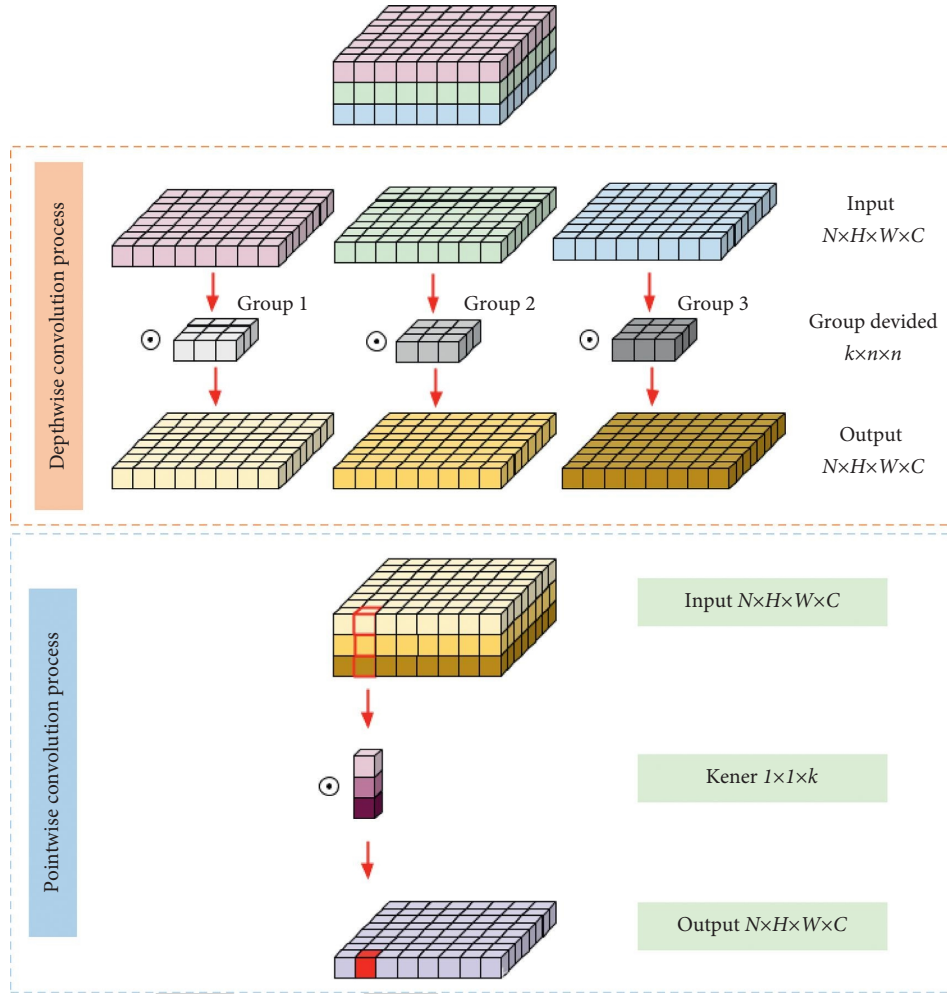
Depthwise convolution process

Input
$N \times H \times W \times C$

Group 1

Group 2

Group 3

$\odot$

$\odot$

$\odot$

Group devided
$k \times n \times n$

Output
$N \times H \times W \times C$

Pointwise convolution process

Input $N \times H \times W \times C$

$\odot$

Kener $1 \times 1 \times k$

Output $N \times H \times W \times C$